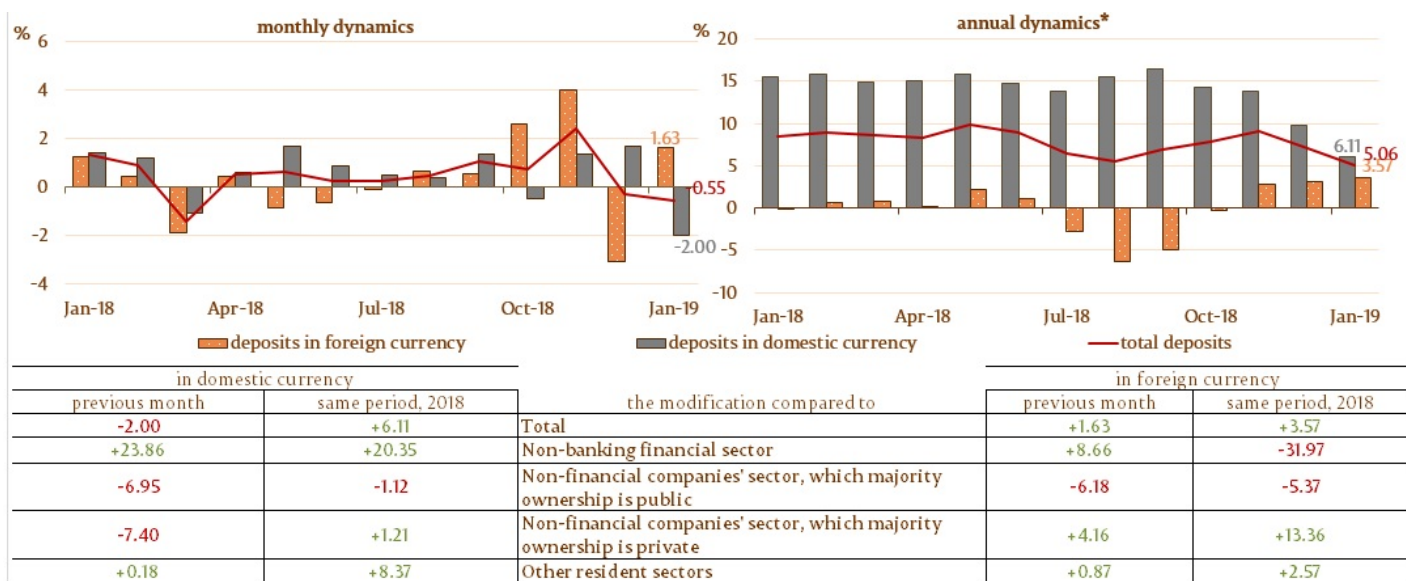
monthly dynamics

%

6
4
2
0
-2
-4

1.63
0.55
-2.00

Jan-18
Apr-18
Jul-18
Oct-18
Jan-19

annual dynamics*

%

20
15
10
5
0
-5
-10

6.11
5.06
3.57

Jan-18
Apr-18
Jul-18
Oct-18
Jan-19

deposits in foreign currency
deposits in domestic currency
total deposits

| in domestic currency | | | in foreign currency | |
|---|---|---|---|---|
| previous month | same period, 2018 | the modification compared to | previous month | same period, 2018 |
| -2.00 | +6.11 | Total | +1.63 | +3.57 |
| +23.86 | +20.35 | Non-banking financial sector | +8.66 | -31.97 |
| -6.95 | -1.12 | Non-financial companies' sector, which majority ownership is public | -6.18 | -5.37 |
| -7.40 | +1.21 | Non-financial companies' sector, which majority ownership is private | +4.16 | +13.36 |
| +0.18 | +8.37 | Other resident sectors | +0.87 | +2.57 |